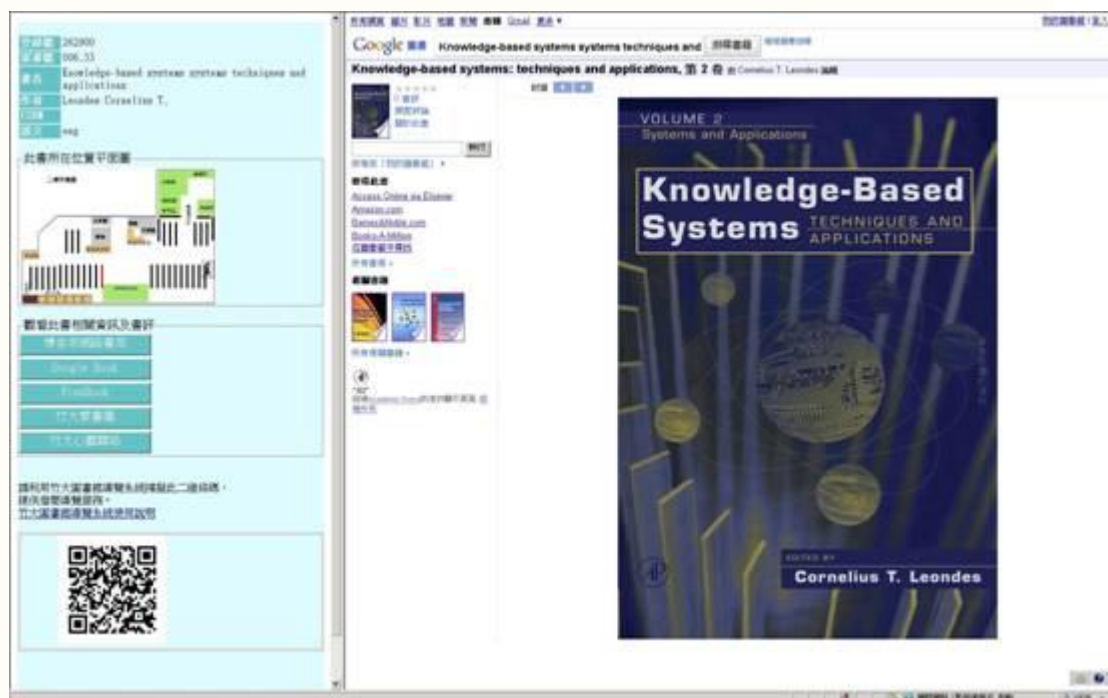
262900
006.33
書名 Knowledge-based systems systems techniques and applications
作者 Leondes Cornelius T.
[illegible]
eng

此書所在位置平面圖

查詢此書相關資訊及書評
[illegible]
Google Book
FindBook
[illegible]
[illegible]

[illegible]

Google 圖書 Knowledge-based systems systems techniques and 搜尋書籍

Knowledge-based systems: techniques and applications, 第 2 卷 Cornelius T. Leondes 編輯

Access Online via Elsevier
Amazon.com
Barnes&Noble.com
Books-A-Million
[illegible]

VOLUME 2
Systems and Applications
Knowledge-Based Systems TECHNIQUES AND APPLICATIONS
EDITED BY
Cornelius T. Leondes